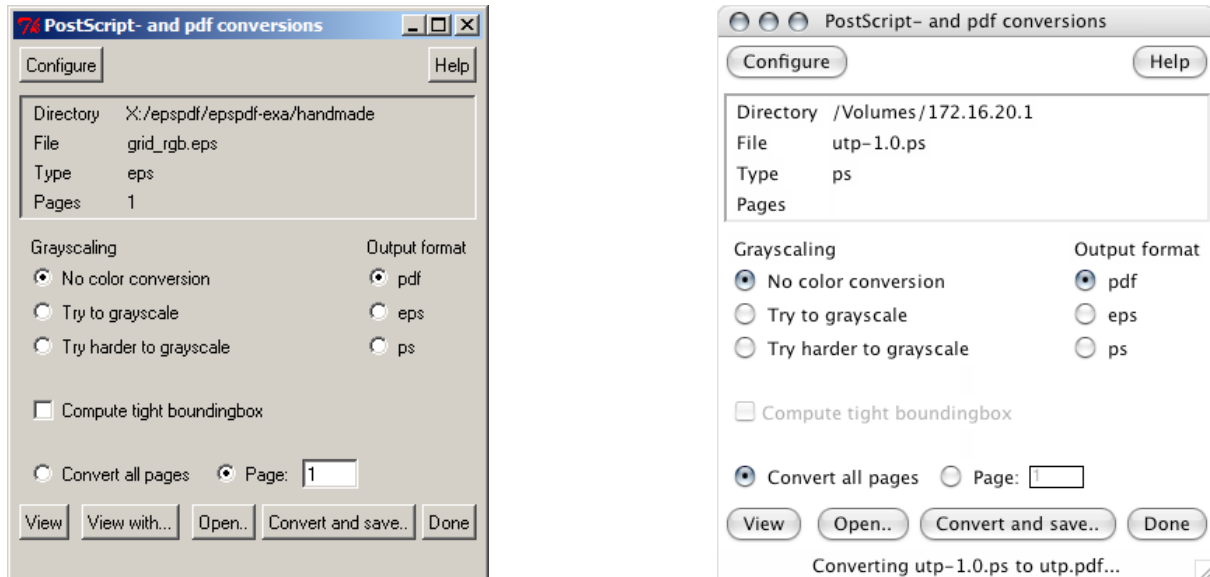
PostScript- and pdf conversions

Configure

Help

| | |
|---|---|
| Directory | X:/epspdf/epspdf-exa/handmade |
| File | grid_rgb.eps |
| Type | eps |
| Pages | 1 |

Grayscaling

No color conversion

Try to grayscale

Try harder to grayscale

Output format

pdf

eps

ps

Compute tight boundingbox

Convert all pages

Page: 1

View

View with...

Open..

Convert and save..

Done

PostScript- and pdf conversions

Configure

Help

| | |
|---|---|
| Directory | /Volumes/172.16.20.1 |
| File | utp-1.0.ps |
| Type | ps |
| Pages | |

Grayscaling

No color conversion

Try to grayscale

Try harder to grayscale

Output format

pdf

eps

ps

Compute tight boundingbox

Convert all pages

Page: 1

View

Open..

Convert and save..

Done

Converting utp-1.0.ps to utp.pdf...